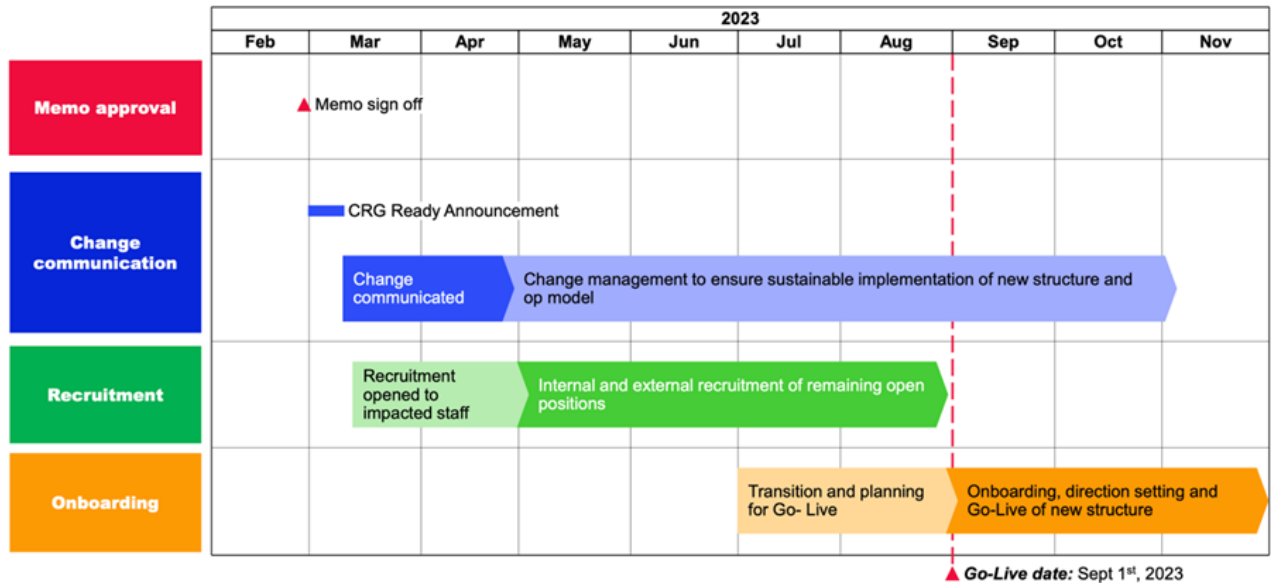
| | 2023 | | | | | | | | | |
|---|---|---|---|---|---|---|---|---|---|---|
| | Feb | Mar | Apr | May | Jun | Jul | Aug | Sep | Oct | Nov |

Memo approval

Memo sign off

Change communication

CRG Ready Announcement

Change communicated

Change management to ensure sustainable implementation of new structure and op model

Recruitment

Recruitment opened to impacted staff

Internal and external recruitment of remaining open positions

Onboarding

Transition and planning for Go- Live

Onboarding, direction setting and Go-Live of new structure

Go-Live date: Sept 1$^{st}$, 2023